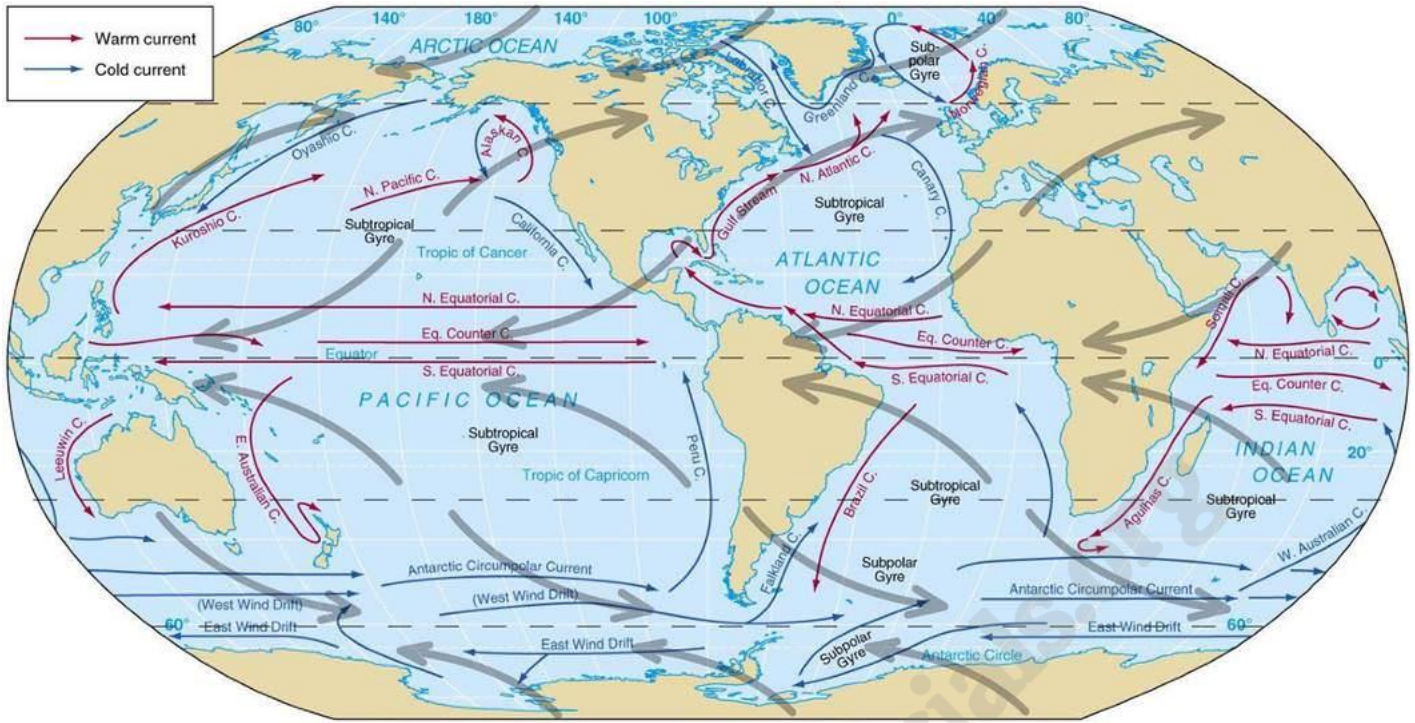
Warm current
Cold current

80° 140° 180° 140° 100° 0° 40° 80°

ARCTIC OCEAN
Labrador C.
Greenland C.
Subpolar Gyre
Norwegian C.
Oyashio C.
Alaskan C.
N. Pacific C.
Kuroshio C.
Subtropical Gyre
California C.
Tropic of Cancer
Gulf Stream
N. Atlantic C.
Canary C.
Subtropical Gyre
ATLANTIC OCEAN
N. Equatorial C.
Eq. Counter C.
Equator
S. Equatorial C.
N. Equatorial C.
Eq. Counter C.
S. Equatorial C.
Somali C.
N. Equatorial C.
0°
Eq. Counter C.
S. Equatorial C.
PACIFIC OCEAN
Subtropical Gyre
Tropic of Capricorn
Peru C.
Leeuwin C.
E. Australian C.
Brazil C.
Subtropical Gyre
INDIAN OCEAN
20°
Agulhas C.
Subtropical Gyre
W. Australian C.
Falkland C.
Subpolar Gyre
Antarctic Circumpolar Current
(West Wind Drift)
(West Wind Drift)
60°
East Wind Drift
Antarctic Circumpolar Current
East Wind Drift
60°
East Wind Drift
Subpolar Gyre
Antarctic Circle